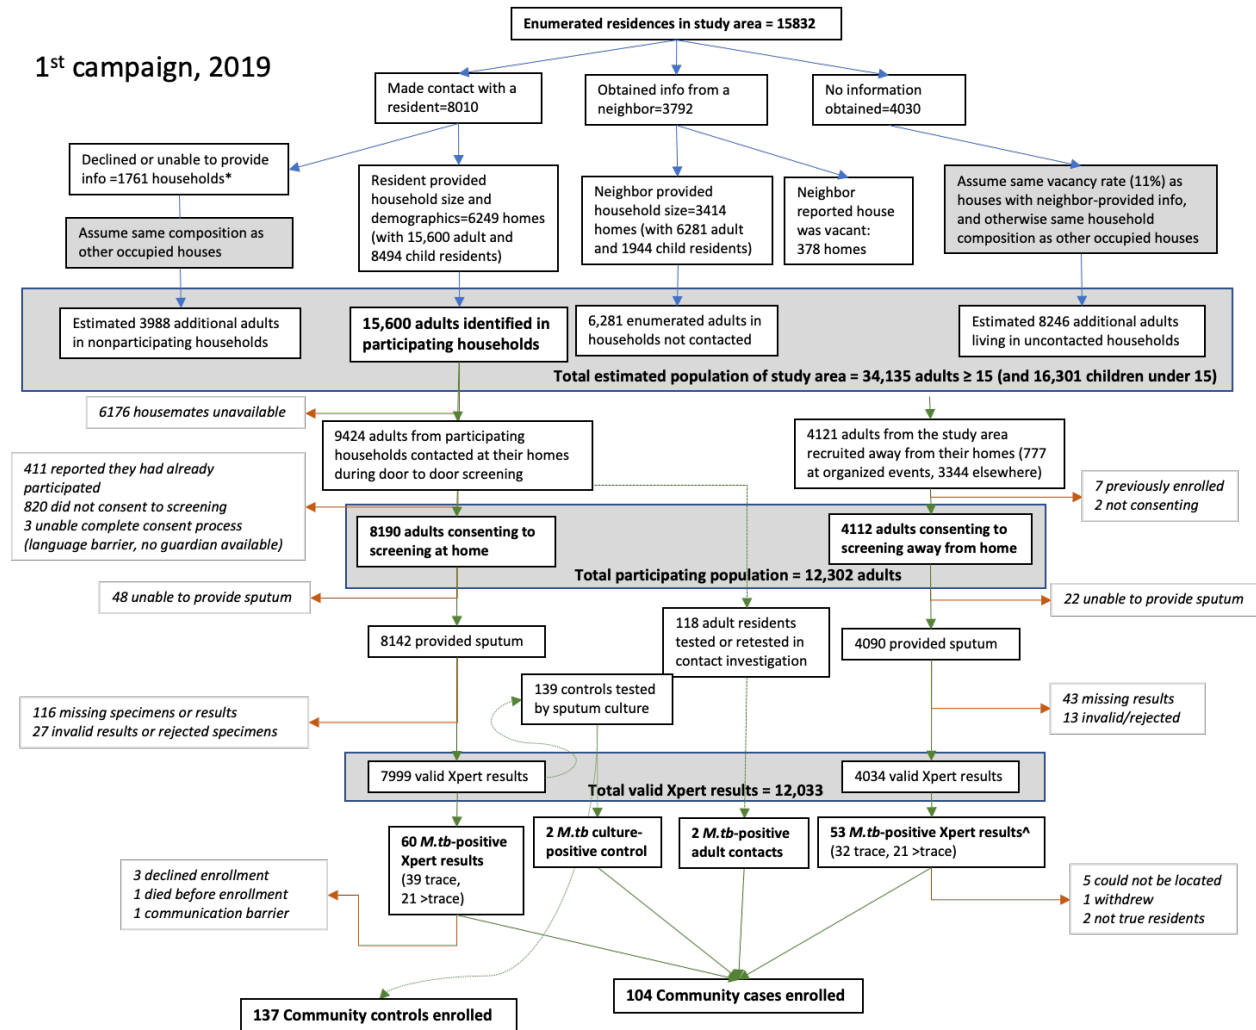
1$^{st}$ campaign, 2019

Enumerated residences in study area = 15832

Made contact with a resident=8010

Obtained info from a neighbor=3792

No information obtained=4030

Declined or unable to provide info =1761 households*

Assume same composition as other occupied houses

Resident provided household size and demographics=6249 homes (with 15,600 adult and 8494 child residents)

Neighbor provided household size=3414 homes (with 6281 adult and 1944 child residents)

Neighbor reported house was vacant: 378 homes

Assume same vacancy rate (11%) as houses with neighbor-provided info, and otherwise same household composition as other occupied houses

Estimated 3988 additional adults in nonparticipating households

15,600 adults identified in participating households

6,281 enumerated adults in households not contacted

Estimated 8246 additional adults living in uncontacted households

Total estimated population of study area = 34,135 adults ≥ 15 (and 16,301 children under 15)

6176 housemates unavailable

9424 adults from participating households contacted at their homes during door to door screening

4121 adults from the study area recruited away from their homes (777 at organized events, 3344 elsewhere)

411 reported they had already participated
820 did not consent to screening
3 unable complete consent process (language barrier, no guardian available)

7 previously enrolled
2 not consenting

8190 adults consenting to screening at home

4112 adults consenting to screening away from home

Total participating population = 12,302 adults

48 unable to provide sputum

22 unable to provide sputum

118 adult residents tested or retested in contact investigation

8142 provided sputum

4090 provided sputum

139 controls tested by sputum culture

116 missing specimens or results
27 invalid results or rejected specimens

43 missing results
13 invalid/rejected

7999 valid Xpert results

4034 valid Xpert results

Total valid Xpert results = 12,033

60 M.tb-positive Xpert results (39 trace, 21 >trace)

2 M.tb culture-positive control

2 M.tb-positive adult contacts

53 M.tb-positive Xpert results^ (32 trace, 21 >trace)

3 declined enrollment
1 died before enrollment
1 communication barrier

5 could not be located
1 withdrew
2 not true residents

104 Community cases enrolled

137 Community controls enrolled